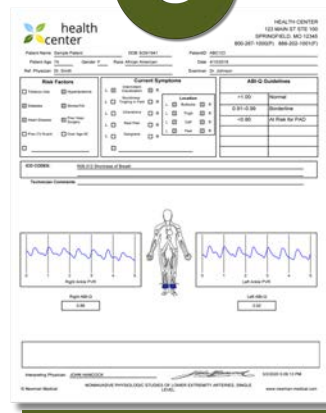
health center

HEALTH CENTER
123 MAIN ST STE 100
SPRINGFIELD, MO 12345
800-267-1000(P) 888-202-1001(F)

Patient Name Sample Patient
DOB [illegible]
PatientID ABC123
Patient Age 74
Gender F
Race African American
Date 4/10/2018
Ref. Physician Dr. Smith
Examiner Dr. Johnson

Risk Factors
Tobacco Use
Hypertension
Diabetes
Elevated FA
Heart Disease
Prior Vasc Surgery
Prev CV Event
Over Age 65

Current Symptoms
Intermittent Claudication
Numbness Tingling in Feet
Discoloration
Rest Pain
Nonhealing

Location
Buttocks
Thigh
Calf
Foot

ABI-Q Guidelines
| | |
|---|---|
| >1.00 | Normal |
| 0.91-0.99 | Borderline |
| <0.90 | At Risk for PAD |

ICD CODES: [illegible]

Technician Comments:

Right Ankle PVR
Left Ankle PVR
Right ABI-Q
0.96
Left ABI-Q
0.92

Interpreting Physician: JOHN HANCOCK
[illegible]

© Newman Medical
NONINVASIVE PHYSIOLOGIC STUDIES OF LOWER EXTREMITY ARTERIES, SINGLE LEVEL
www.newman-medical.com